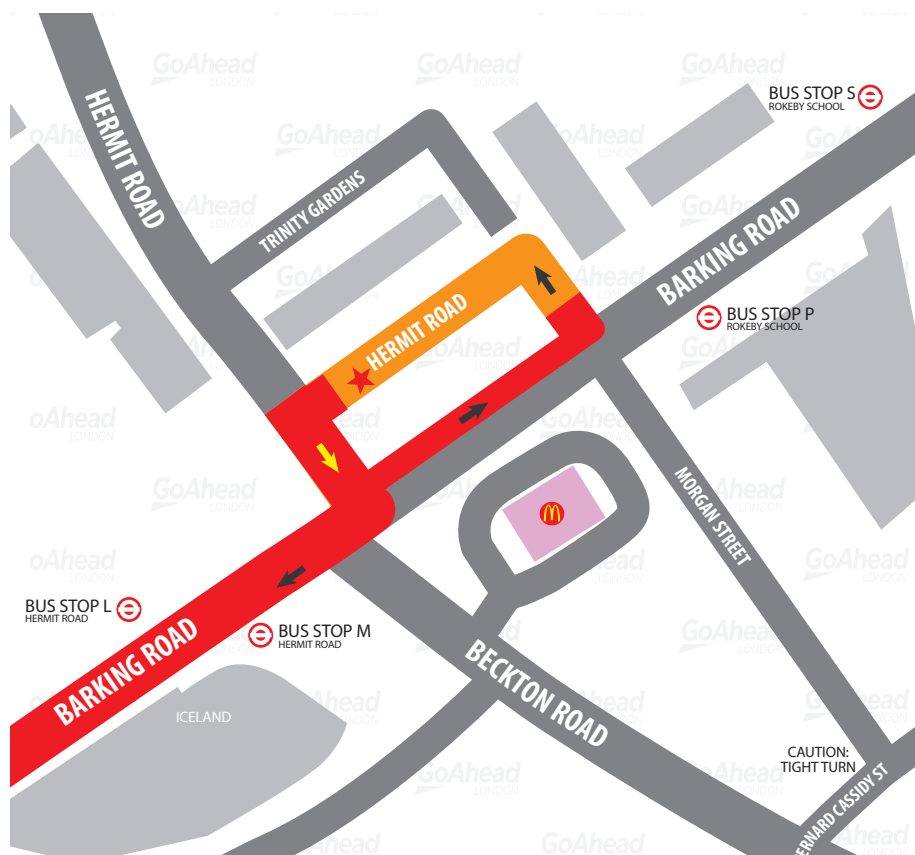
HERMIT ROAD

TRINITY GARDENS

HERMIT ROAD

BUS STOP S
ROKEBY SCHOOL

BARKING ROAD

BUS STOP P
ROKEBY SCHOOL

MORGAN STREET

BUS STOP L
HERMIT ROAD

BUS STOP M
HERMIT ROAD

BARKING ROAD

ICELAND

BECKTON ROAD

CAUTION:
TIGHT TURN

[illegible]ERNARD CASSIDY ST

GoAhead
LONDON